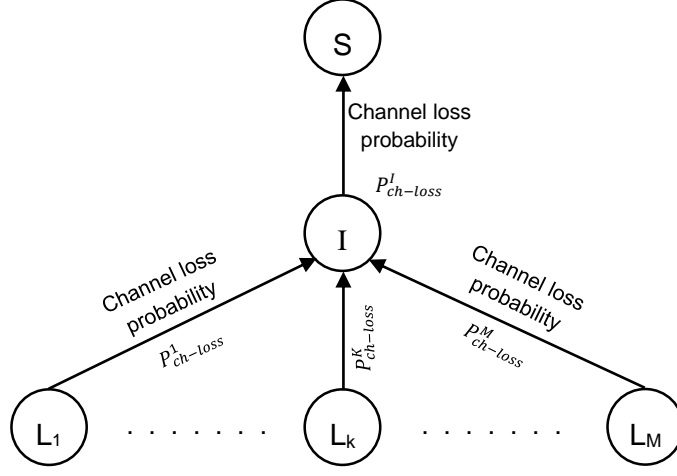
S

Channel loss probability

$P^{I}_{ch-loss}$

I

Channel loss probability

$P^{1}_{ch-loss}$

$P^{K}_{ch-loss}$

Channel loss probability

$P^{M}_{ch-loss}$

$L_1$ . . . . . . . $L_k$ . . . . . . . . $L_M$